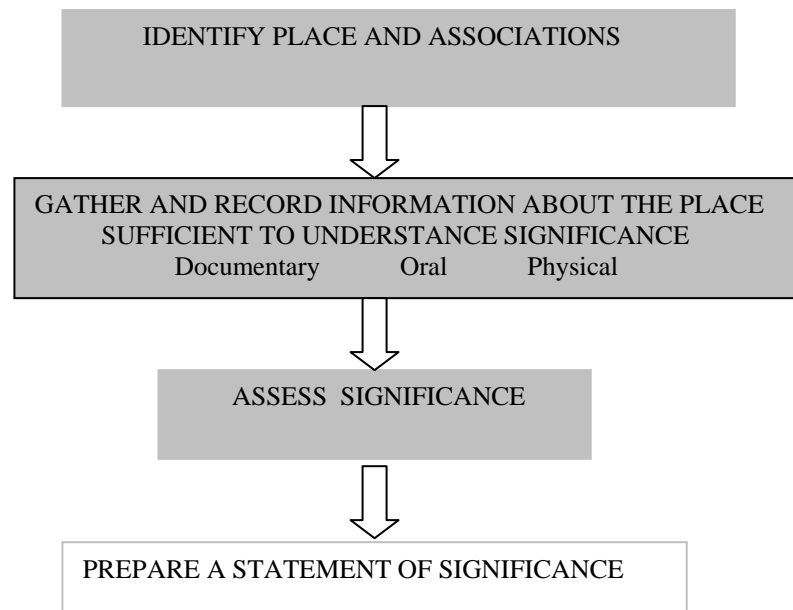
IDENTIFY PLACE AND ASSOCIATIONS

GATHER AND RECORD INFORMATION ABOUT THE PLACE SUFFICIENT TO UNDERSTANCE SIGNIFICANCE
Documentary Oral Physical

ASSESS SIGNIFICANCE

PREPARE A STATEMENT OF SIGNIFICANCE